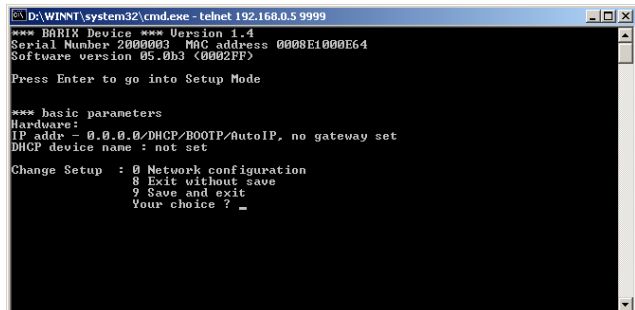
D:\WINNT\system32\cmd.exe - telnet 192.168.0.5 9999

*** BARIX Device *** Version 1.4
Serial Number 2000003  MAC address 0008E1000E64
Software version 05.0b3 (0002FF)

Press Enter to go into Setup Mode

*** basic parameters
Hardware:
IP addr - 0.0.0.0/DHCP/BOOTP/AutoIP, no gateway set
DHCP device name : not set

Change Setup  : 0 Network configuration
                8 Exit without save
                9 Save and exit
                Your choice ? _